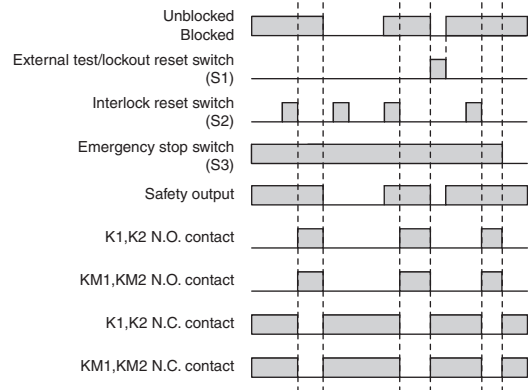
Unblocked
Blocked

External test/lockout reset switch
(S1)

Interlock reset switch
(S2)

Emergency stop switch
(S3)

Safety output

K1,K2 N.O. contact

KM1,KM2 N.O. contact

K1,K2 N.C. contact

KM1,KM2 N.C. contact